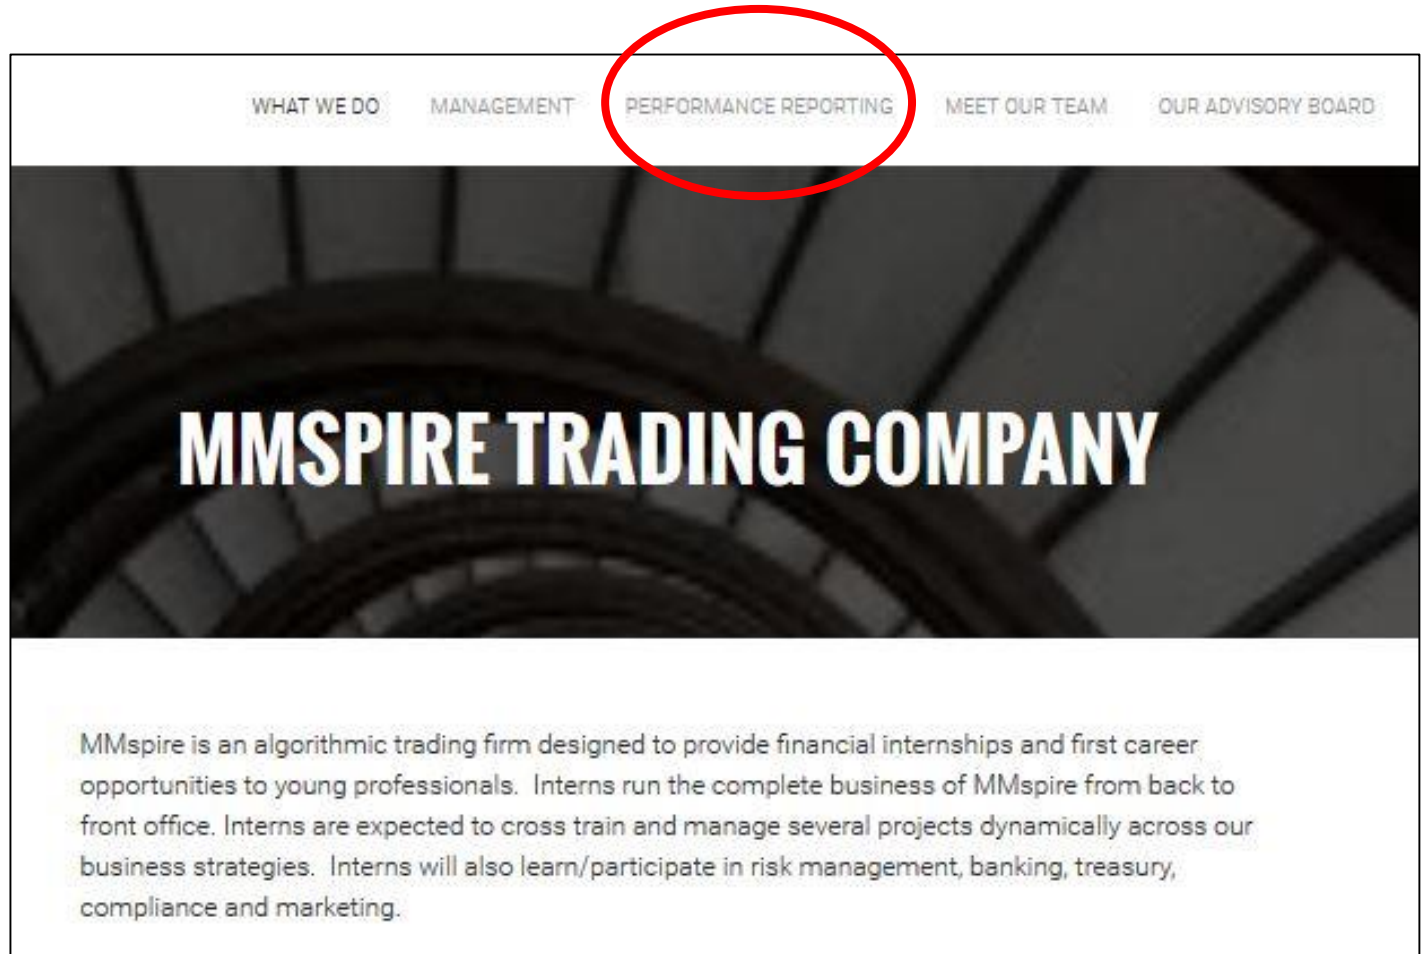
WHAT WE DO MANAGEMENT PERFORMANCE REPORTING MEET OUR TEAM OUR ADVISORY BOARD

MMSPIRE TRADING COMPANY

MMspire is an algorithmic trading firm designed to provide financial internships and first career opportunities to young professionals. Interns run the complete business of MMspire from back to front office. Interns are expected to cross train and manage several projects dynamically across our business strategies. Interns will also learn/participate in risk management, banking, treasury, compliance and marketing.